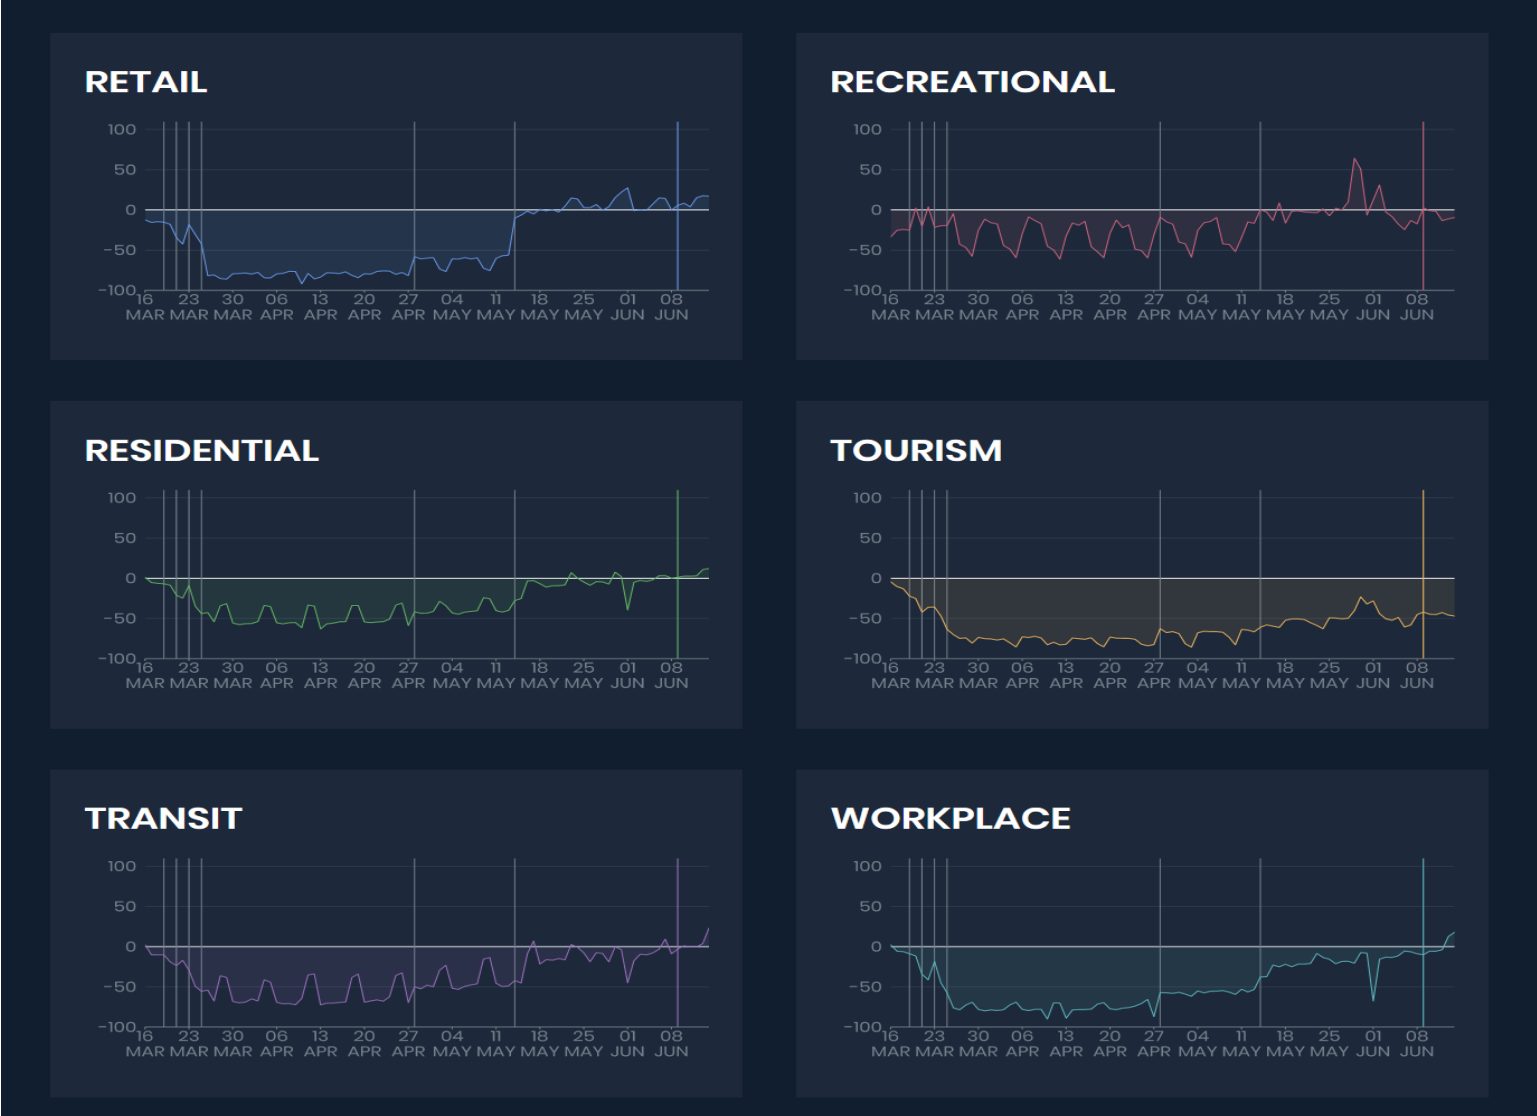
RETAIL

100
50
0
−50
−100
16 MAR 23 MAR 30 MAR 06 APR 13 APR 20 APR 27 APR 04 MAY 11 MAY 18 MAY 25 MAY 01 JUN 08 JUN

RECREATIONAL

100
50
0
−50
−100
16 MAR 23 MAR 30 MAR 06 APR 13 APR 20 APR 27 APR 04 MAY 11 MAY 18 MAY 25 MAY 01 JUN 08 JUN

RESIDENTIAL

100
50
0
−50
−100
16 MAR 23 MAR 30 MAR 06 APR 13 APR 20 APR 27 APR 04 MAY 11 MAY 18 MAY 25 MAY 01 JUN 08 JUN

TOURISM

100
50
0
−50
−100
16 MAR 23 MAR 30 MAR 06 APR 13 APR 20 APR 27 APR 04 MAY 11 MAY 18 MAY 25 MAY 01 JUN 08 JUN

TRANSIT

100
50
0
−50
−100
16 MAR 23 MAR 30 MAR 06 APR 13 APR 20 APR 27 APR 04 MAY 11 MAY 18 MAY 25 MAY 01 JUN 08 JUN

WORKPLACE

100
50
0
−50
−100
16 MAR 23 MAR 30 MAR 06 APR 13 APR 20 APR 27 APR 04 MAY 11 MAY 18 MAY 25 MAY 01 JUN 08 JUN